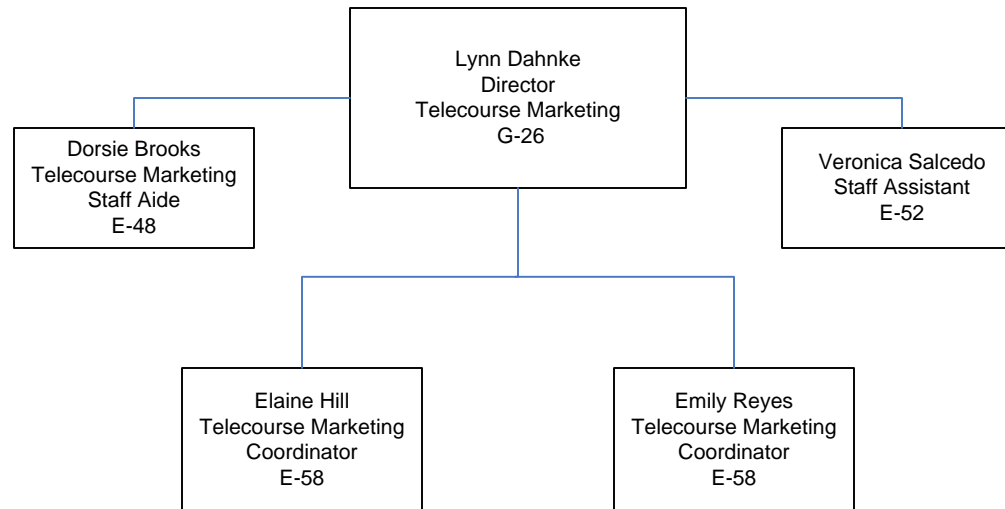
Lynn Dahnke
Director
Telecourse Marketing
G-26

Dorsie Brooks
Telecourse Marketing
Staff Aide
E-48

Veronica Salcedo
Staff Assistant
E-52

Elaine Hill
Telecourse Marketing
Coordinator
E-58

Emily Reyes
Telecourse Marketing
Coordinator
E-58